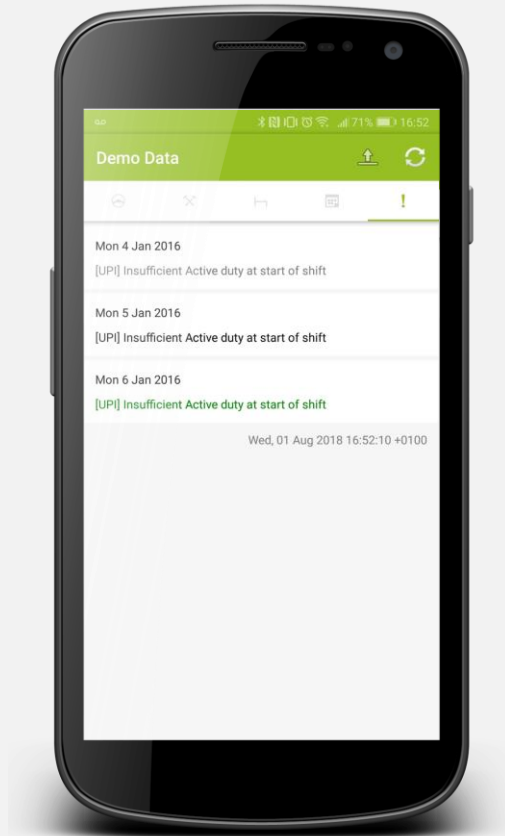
71% 16:52

Demo Data

!

Mon 4 Jan 2016

[UPI] Insufficient Active duty at start of shift

Mon 5 Jan 2016

[UPI] Insufficient Active duty at start of shift

Mon 6 Jan 2016

[UPI] Insufficient Active duty at start of shift

Wed, 01 Aug 2018 16:52:10 +0100